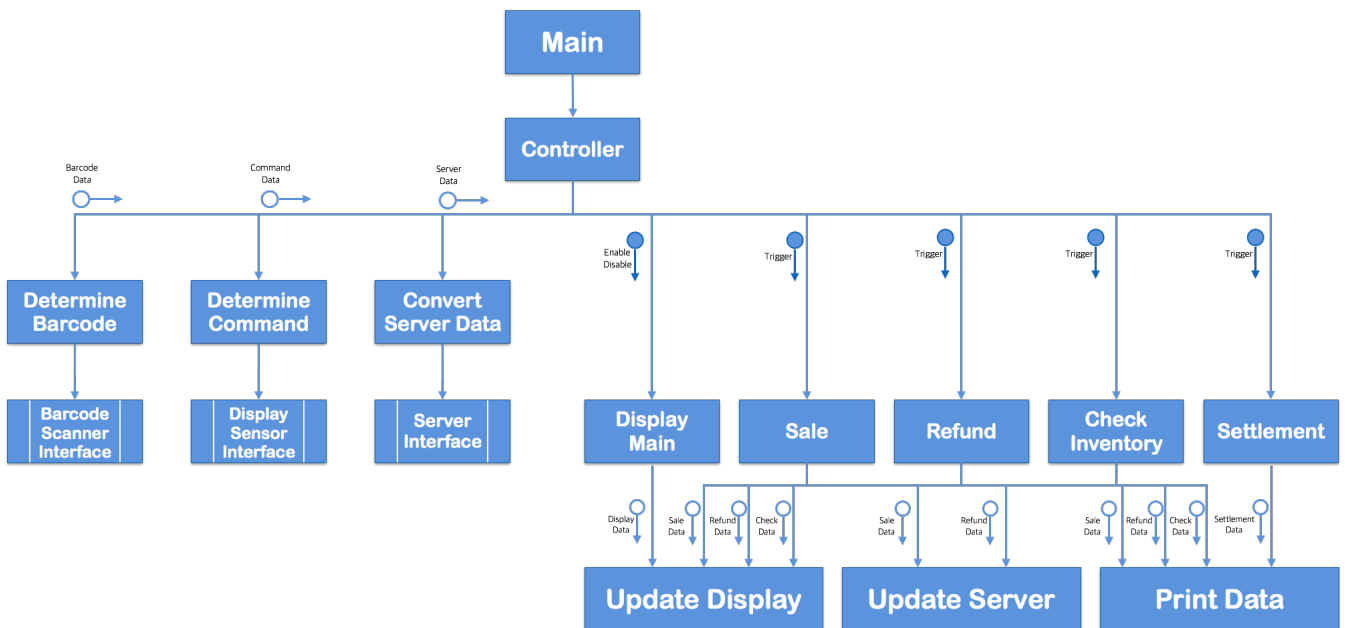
Main

Controller

Barcode Data

Command Data

Server Data

Determine Barcode

Determine Command

Convert Server Data

Barcode Scanner Interface

Display Sensor Interface

Server Interface

Enable Disable

Trigger

Trigger

Trigger

Trigger

Display Main

Sale

Refund

Check Inventory

Settlement

Display Data

Sale Data

Refund Data

Check Data

Sale Data

Refund Data

Sale Data

Refund Data

Check Data

Settlement Data

Update Display

Update Server

Print Data